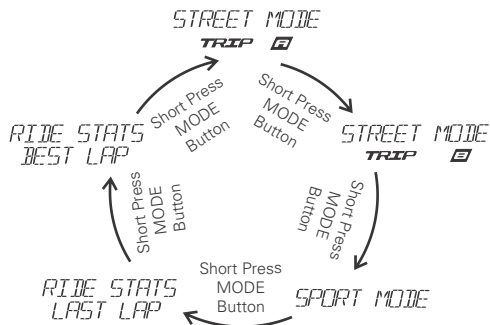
STREET MODE
TRIP A

Short Press MODE Button

STREET MODE
TRIP B

Short Press MODE Button

SPORT MODE

Short Press MODE Button

RIDE STATS
LAST LAP

Short Press MODE Button

RIDE STATS
BEST LAP

Short Press MODE Button